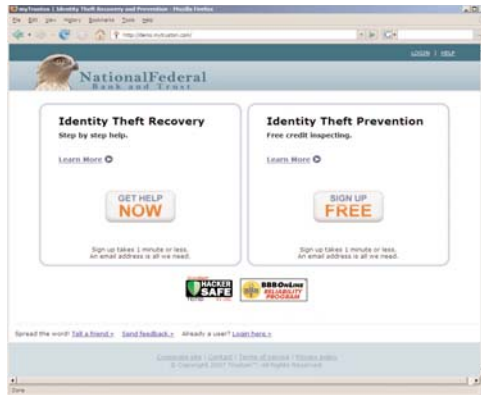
myTrustee | Identity Theft Recovery and Prevention - Mozilla Firefox

File Edit View History Bookmarks Tools Help

http://demo.mytrustee.com/

LOGIN | HELP

NationalFederal
Bank and Trust

Identity Theft Recovery
Step by step help.

Learn More

GET HELP NOW

Sign up takes 1 minute or less.
An email address is all we need.

Identity Theft Prevention
Free credit inspecting.

Learn More

SIGN UP FREE

Sign up takes 1 minute or less.
An email address is all we need.

HACKER SAFE

BBBOnLine RELIABILITY PROGRAM

Spread the word! Tell a friend » Send feedback » Already a user? Login here »

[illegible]
© Copyright 2007 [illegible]

Done